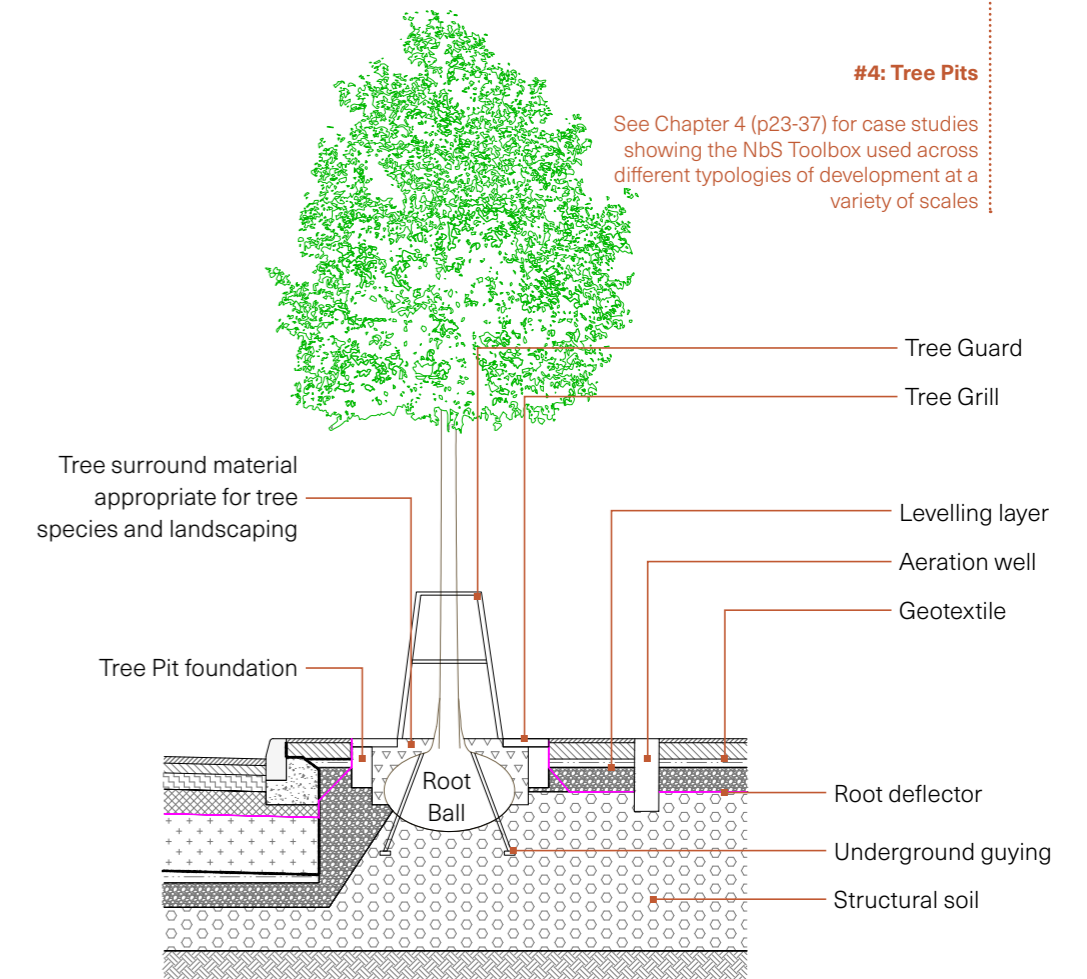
#4: Tree Pits

See Chapter 4 (p23-37) for case studies showing the NbS Toolbox used across different typologies of development at a variety of scales

Tree Guard

Tree Grill

Tree surround material appropriate for tree species and landscaping

Levelling layer

Aeration well

Geotextile

Tree Pit foundation

Root Ball

Root deflector

Underground guying

Structural soil